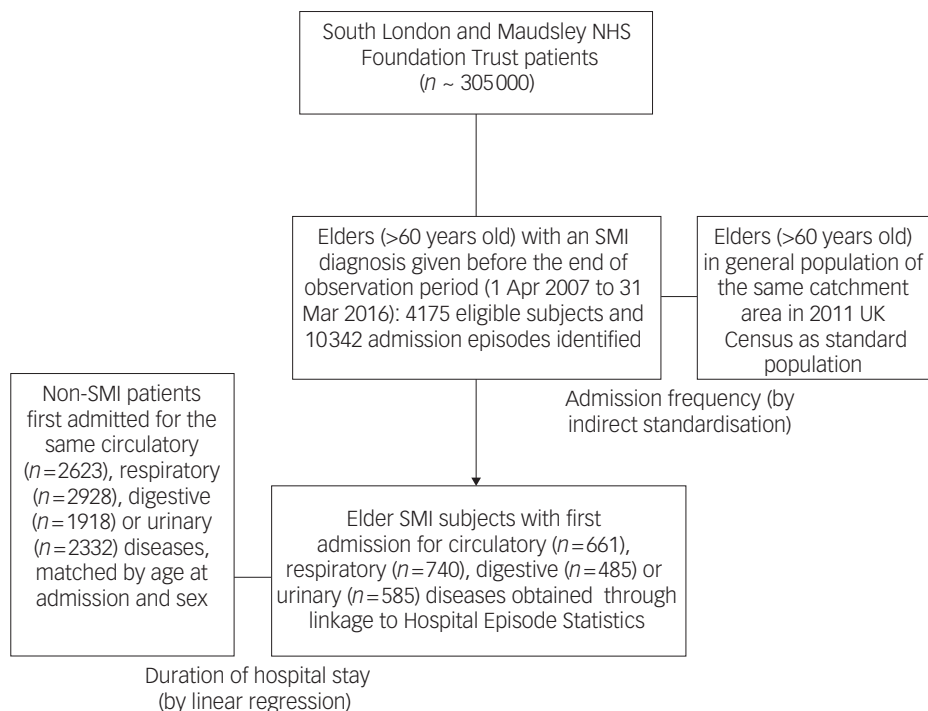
South London and Maudsley NHS Foundation Trust patients ($n$ ~ 305000)

Elders (>60 years old) with an SMI diagnosis given before the end of observation period (1 Apr 2007 to 31 Mar 2016): 4175 eligible subjects and 10342 admission episodes identified

Elders (>60 years old) in general population of the same catchment area in 2011 UK Census as standard population

Admission frequency (by indirect standardisation)

Non-SMI patients first admitted for the same circulatory ($n$=2623), respiratory ($n$=2928), digestive ($n$=1918) or urinary ($n$=2332) diseases, matched by age at admission and sex

Elder SMI subjects with first admission for circulatory ($n$=661), respiratory ($n$=740), digestive ($n$=485) or urinary ($n$=585) diseases obtained through linkage to Hospital Episode Statistics

Duration of hospital stay (by linear regression)